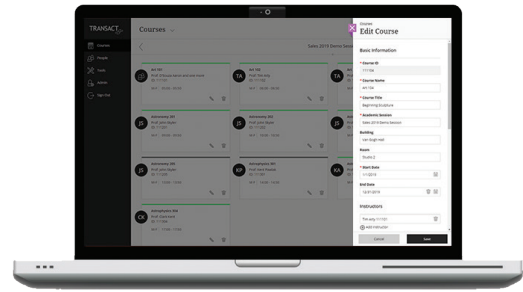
TRANSACT

Courses

People

Tools

Events

Sign Out

Courses

Sales 2019 Demo Sess

TA

JS

JS

KP

KA

OK

Courses

Edit Course

Basic Information

* Course ID

* Course Name

ART 104

* Course Title

Beginning Sculpture

* Academic Session

Sales 2019 Demo Session

Building

Van Gogh Hall

Room

Studio 2

* Start Date

1/1/2019

End Date

12/31/2019

Instructors

Add Instructor

Cancel

Save